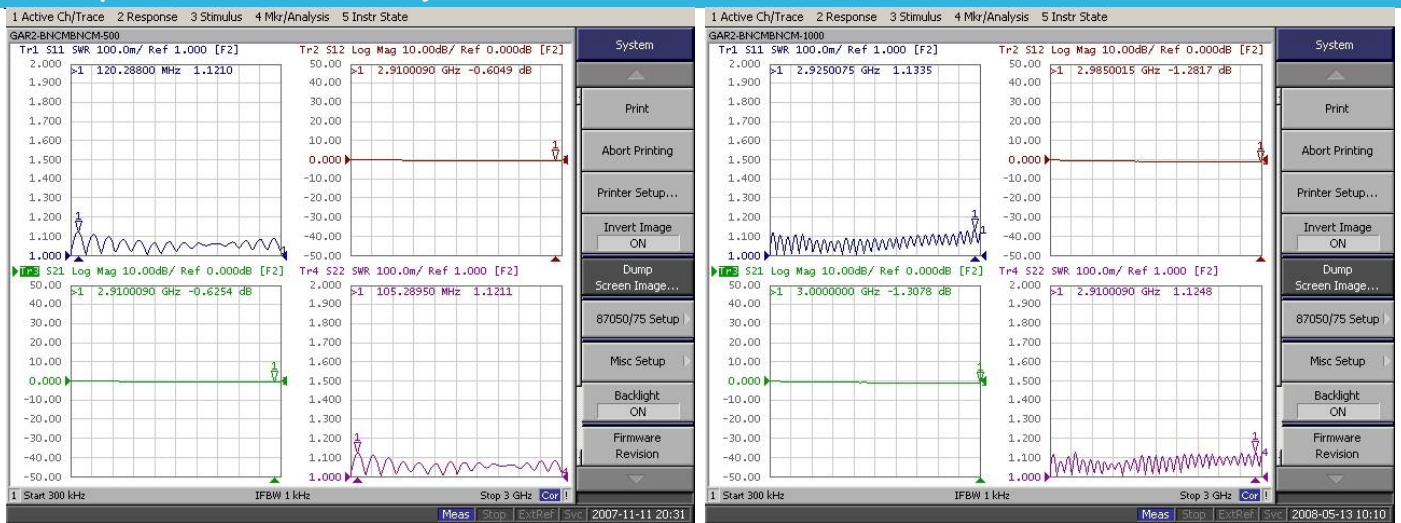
1 Active Ch/Trace 2 Response 3 Stimulus 4 Mkr/Analysis 5 Instr State

GAR2-BNCMBNCM-500

Tr1 S11 SWR 100.0m/ Ref 1.000 [F2]

>1 120.28800 MHz 1.1210

2.000 1.900 1.800 1.700 1.600 1.500 1.400 1.300 1.200 1.100 1.000

Tr2 S12 Log Mag 10.00dB/ Ref 0.000dB [F2]

>1 2.9100090 GHz -0.6049 dB

50.00 40.00 30.00 20.00 10.00 0.000 -10.00 -20.00 -30.00 -40.00 -50.00

Tr3 S21 Log Mag 10.00dB/ Ref 0.000dB [F2]

>1 2.9100090 GHz -0.6254 dB

50.00 40.00 30.00 20.00 10.00 0.000 -10.00 -20.00 -30.00 -40.00 -50.00

Tr4 S22 SWR 100.0m/ Ref 1.000 [F2]

>1 105.28950 MHz 1.1211

2.000 1.900 1.800 1.700 1.600 1.500 1.400 1.300 1.200 1.100 1.000

1 Start 300 kHz IFBW 1 kHz Stop 3 GHz Cor !

System

Print

Abort Printing

Printer Setup...

Invert Image
ON

Dump
Screen Image...

87050/75 Setup

Misc Setup

Backlight
ON

Firmware
Revision

Meas Stop ExtRef Svc 2007-11-11 20:31

1 Active Ch/Trace 2 Response 3 Stimulus 4 Mkr/Analysis 5 Instr State

GAR2-BNCMBNCM-1000

Tr1 S11 SWR 100.0m/ Ref 1.000 [F2]

>1 2.9250075 GHz 1.1335

2.000 1.900 1.800 1.700 1.600 1.500 1.400 1.300 1.200 1.100 1.000

Tr2 S12 Log Mag 10.00dB/ Ref 0.000dB [F2]

>1 2.9850015 GHz -1.2817 dB

50.00 40.00 30.00 20.00 10.00 0.000 -10.00 -20.00 -30.00 -40.00 -50.00

Tr3 S21 Log Mag 10.00dB/ Ref 0.000dB [F2]

>1 3.0000000 GHz -1.3078 dB

50.00 40.00 30.00 20.00 10.00 0.000 -10.00 -20.00 -30.00 -40.00 -50.00

Tr4 S22 SWR 100.0m/ Ref 1.000 [F2]

>1 2.9100090 GHz 1.1248

2.000 1.900 1.800 1.700 1.600 1.500 1.400 1.300 1.200 1.100 1.000

1 Start 300 kHz IFBW 1 kHz Stop 3 GHz Cor !

System

Print

Abort Printing

Printer Setup...

Invert Image
ON

Dump
Screen Image...

87050/75 Setup

Misc Setup

Backlight
ON

Firmware
Revision

Meas Stop ExtRef Svc 2008-05-13 10:10